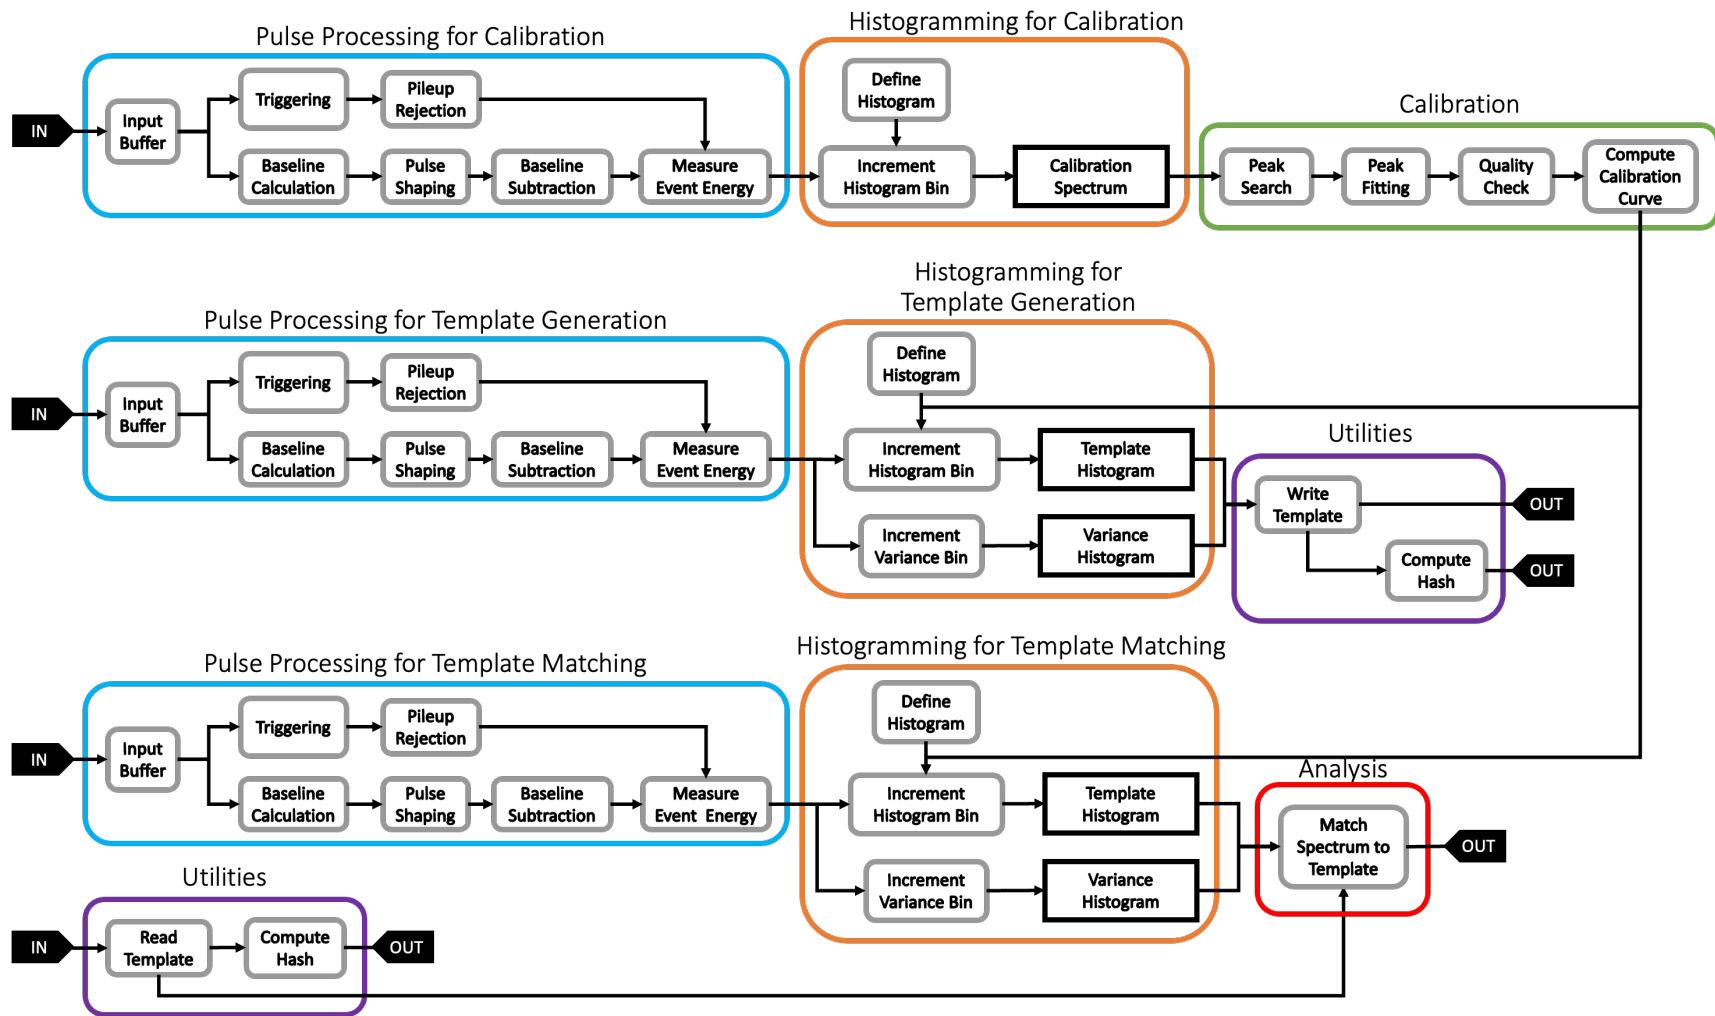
Pulse Processing for Calibration

IN

Input Buffer

Triggering

Pileup Rejection

Baseline Calculation

Pulse Shaping

Baseline Subtraction

Measure Event Energy

Histogramming for Calibration

Define Histogram

Increment Histogram Bin

Calibration Spectrum

Calibration

Peak Search

Peak Fitting

Quality Check

Compute Calibration Curve

Pulse Processing for Template Generation

IN

Input Buffer

Triggering

Pileup Rejection

Baseline Calculation

Pulse Shaping

Baseline Subtraction

Measure Event Energy

Histogramming for Template Generation

Define Histogram

Increment Histogram Bin

Template Histogram

Increment Variance Bin

Variance Histogram

Utilities

Write Template

OUT

Compute Hash

OUT

Pulse Processing for Template Matching

IN

Input Buffer

Triggering

Pileup Rejection

Baseline Calculation

Pulse Shaping

Baseline Subtraction

Measure Event Energy

Histogramming for Template Matching

Define Histogram

Increment Histogram Bin

Template Histogram

Increment Variance Bin

Variance Histogram

Analysis

Match Spectrum to Template

OUT

Utilities

IN

Read Template

Compute Hash

OUT